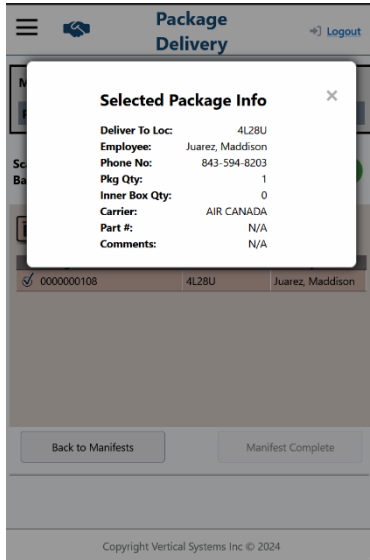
Package Delivery

Logout

Selected Package Info

×

| | |
|---|---|
| Deliver To Loc: | 4L28U |
| Employee: | Juarez, Maddison |
| Phone No: | 843-594-8203 |
| Pkg Qty: | 1 |
| Inner Box Qty: | 0 |
| Carrier: | AIR CANADA |
| Part #: | N/A |
| Comments: | N/A |

0000000108 | 4L28U | Juarez, Maddison

Back to Manifests

Manifest Complete

Copyright Vertical Systems Inc © 2024